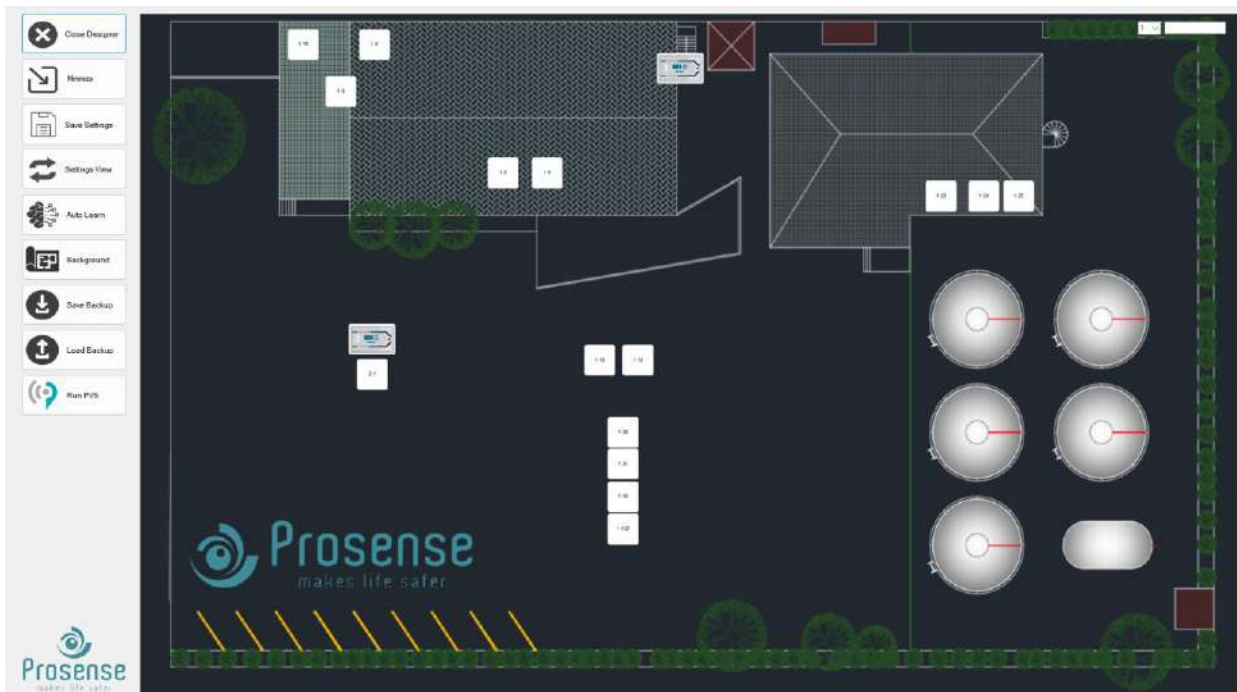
Close Designer
Minimize
Save Settings
Settings View
Auto Learn
Background
Save Backup
Load Backup
Run PVS

1.15
1.6
1.3
1.4
1.5
1.22
1.24
1.25
2.1
1.16
1.18
1.30
1.31
1.32
1.42

Prosense
makes life safer

Prosense
makes life safer